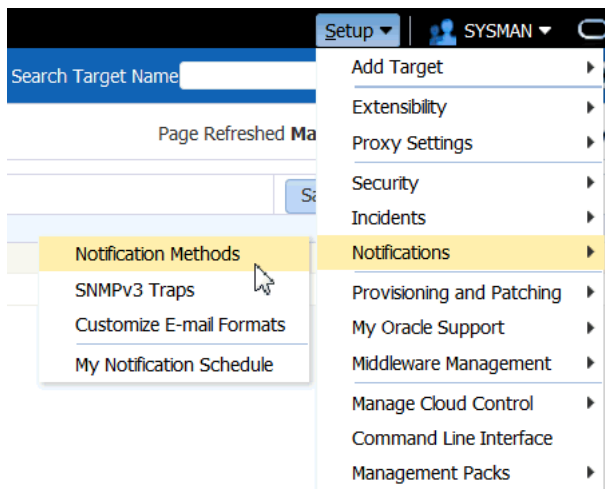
Setup ▾ SYSMAN ▾

Search Target Name

Page Refreshed Ma

Sa

Add Target
Extensibility
Proxy Settings
Security
Incidents
Notifications
Provisioning and Patching
My Oracle Support
Middleware Management
Manage Cloud Control
Command Line Interface
Management Packs

Notification Methods
SNMPv3 Traps
Customize E-mail Formats
My Notification Schedule